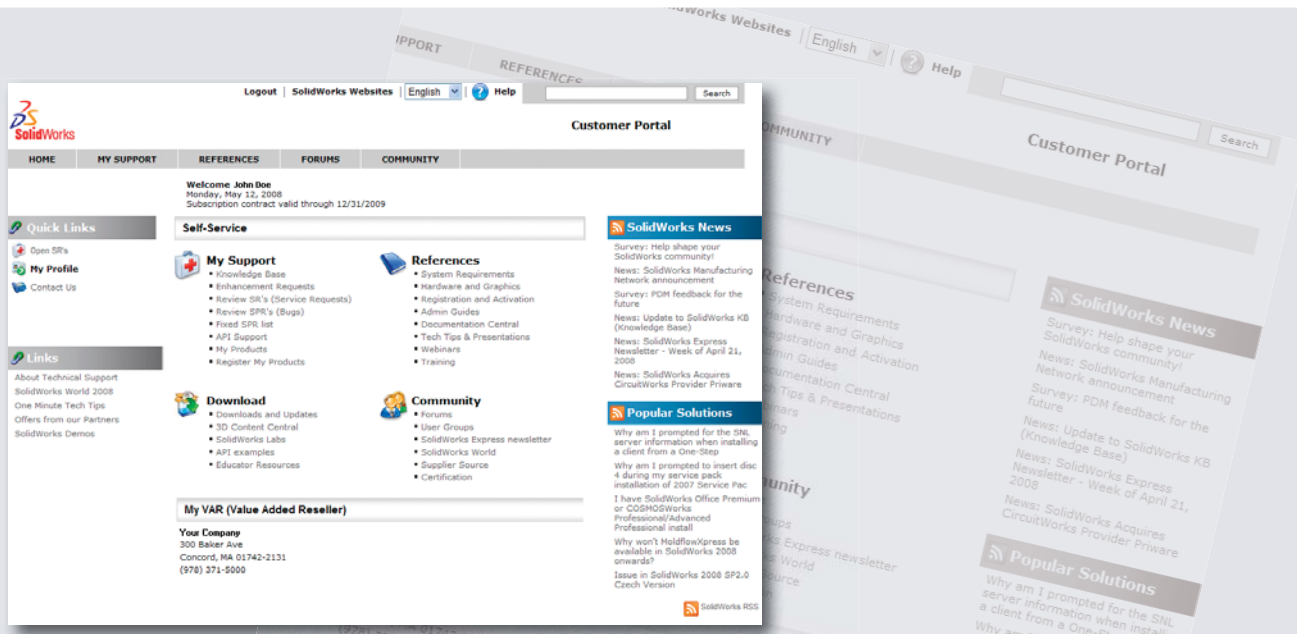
Logout | SolidWorks Websites | English | Help | Search

SolidWorks

Customer Portal

HOME | MY SUPPORT | REFERENCES | FORUMS | COMMUNITY

Welcome John Doe
Monday, May 12, 2008
Subscription contract valid through 12/31/2009

Quick Links
Open SR's
My Profile
Contact Us

Links
About Technical Support
SolidWorks World 2008
One Minute Tech Tips
Offers from our Partners
SolidWorks Demos

Self-Service

My Support
- Knowledge Base
- Enhancement Requests
- Review SR's (Service Requests)
- Review SPR's (Bugs)
- Fixed SPR list
- API Support
- My Products
- Register My Products

References
- System Requirements
- Hardware and Graphics
- Registration and Activation
- Admin Guides
- Documentation Central
- Tech Tips & Presentations
- Webinars
- Training

Download
- Downloads and Updates
- 3D Content Central
- SolidWorks Labs
- API examples
- Educator Resources

Community
- Forums
- User Groups
- SolidWorks Express newsletter
- SolidWorks World
- Supplier Source
- Certification

My VAR (Value Added Reseller)

Your Company
300 Baker Ave
Concord, MA 01742-2131
(978) 371-5000

SolidWorks News
Survey: Help shape your SolidWorks community!
News: SolidWorks Manufacturing Network announcement
Survey: PDM feedback for the future
News: Update to SolidWorks KB (Knowledge Base)
News: SolidWorks Express Newsletter - Week of April 21, 2008
News: SolidWorks Acquires CircuitWorks Provider Priware

Popular Solutions
Why am I prompted for the SNL server information when installing a client from a One-Step
Why am I prompted to insert disc 4 during my service pack installation of 2007 Service Pac
I have SolidWorks Office Premium or COSMOSWorks Professional/Advanced Professional install
Why won't MoldflowXpress be available in SolidWorks 2008 onwards?
Issue in SolidWorks 2008 SP2.0 Czech Version

SolidWorks RSS